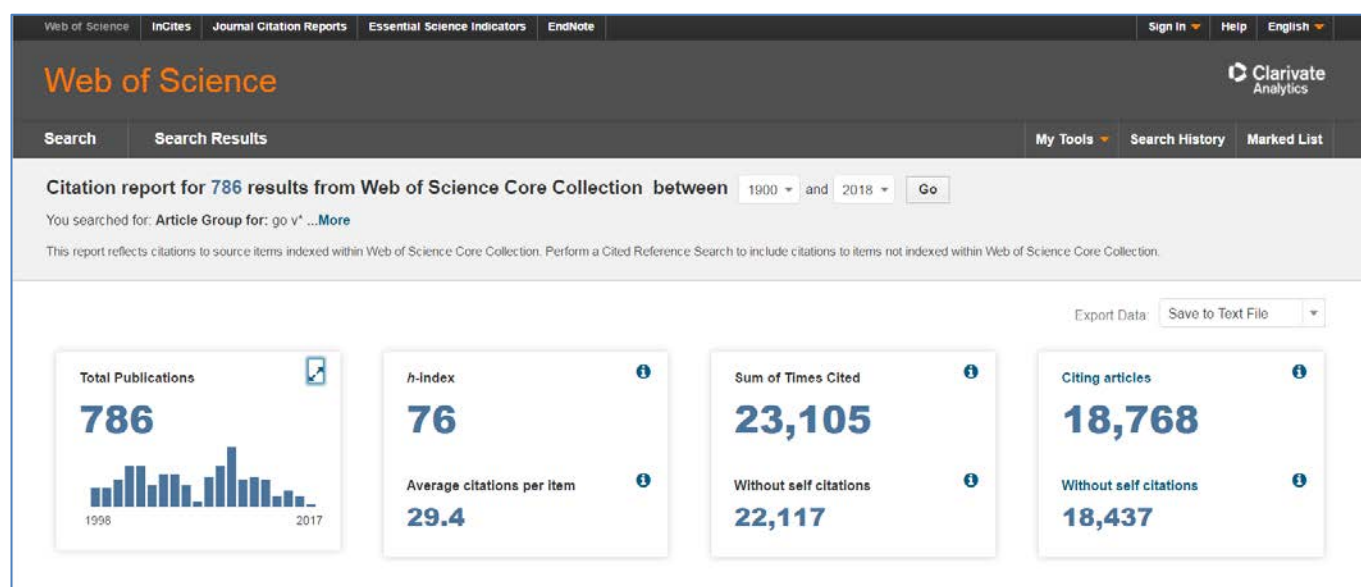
Web of Science InCites Journal Citation Reports Essential Science Indicators EndNote Sign In Help English

Web of Science

Clarivate Analytics

Search Search Results My Tools Search History Marked List

Citation report for 786 results from Web of Science Core Collection between 1900 and 2018 Go

You searched for: Article Group for: go v* ...More

This report reflects citations to source items indexed within Web of Science Core Collection. Perform a Cited Reference Search to include citations to items not indexed within Web of Science Core Collection.

Export Data: Save to Text File

Total Publications
786
1998 2017

h-index
76

Average citations per item
29.4

Sum of Times Cited
23,105

Without self citations
22,117

Citing articles
18,768

Without self citations
18,437